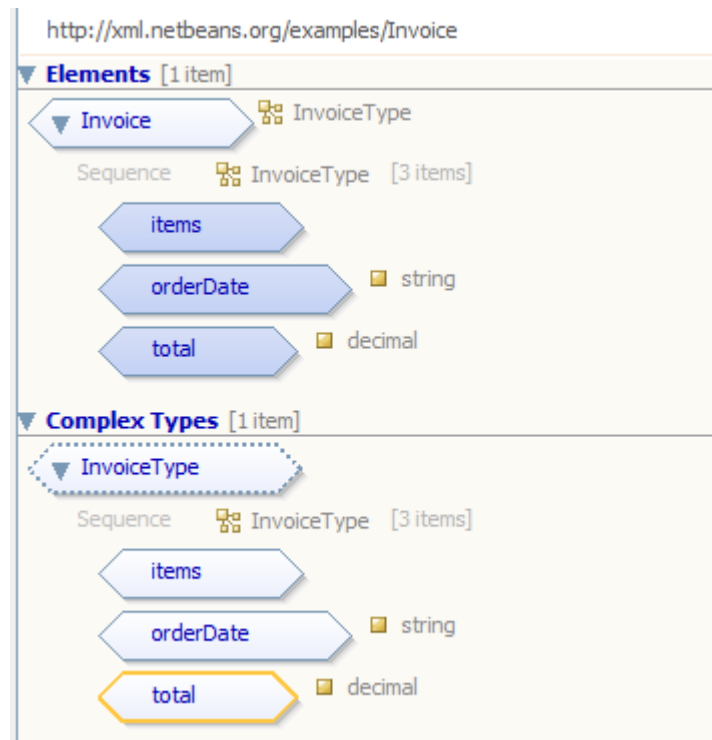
http://xml.netbeans.org/examples/Invoice

Elements [1 item]

Invoice InvoiceType

Sequence InvoiceType [3 items]

items

orderDate string

total decimal

Complex Types [1 item]

InvoiceType

Sequence InvoiceType [3 items]

items

orderDate string

total decimal